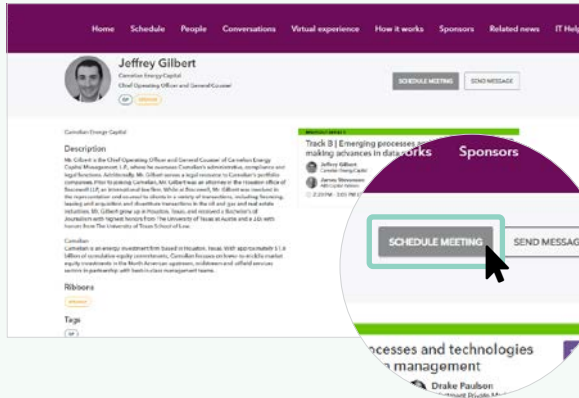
Home Schedule People Conversations Virtual experience How it works Sponsors Related news IT Help

Jeffrey Gilbert
Camelian Energy Capital
Chief Operating Officer and General Counsel

SCHEDULE MEETING SEND MESSAGE

Camelian Energy Capital

Description

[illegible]

Camelian

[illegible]

Ribbons

Tags

Track 3 | Emerging processes and technologies making advances in data works

Jeffrey Gilbert
James Stevenson

works Sponsors

SCHEDULE MEETING SEND MESSAG

processes and technologies
management

Drake Paulson